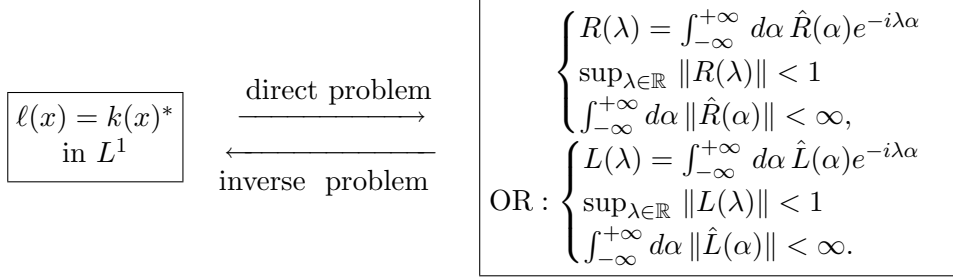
$\ell(x) = k(x)^*$
in $L^1$

direct problem
$\longrightarrow$
$\longleftarrow$
inverse problem

$\begin{cases} R(\lambda) = \int_{-\infty}^{+\infty} d\alpha\, \hat{R}(\alpha) e^{-i\lambda\alpha} \\ \sup_{\lambda\in\mathbb{R}} \|R(\lambda)\| < 1 \\ \int_{-\infty}^{+\infty} d\alpha\, \|\hat{R}(\alpha)\| < \infty, \end{cases}$

OR : $\begin{cases} L(\lambda) = \int_{-\infty}^{+\infty} d\alpha\, \hat{L}(\alpha) e^{-i\lambda\alpha} \\ \sup_{\lambda\in\mathbb{R}} \|L(\lambda)\| < 1 \\ \int_{-\infty}^{+\infty} d\alpha\, \|\hat{L}(\alpha)\| < \infty. \end{cases}$